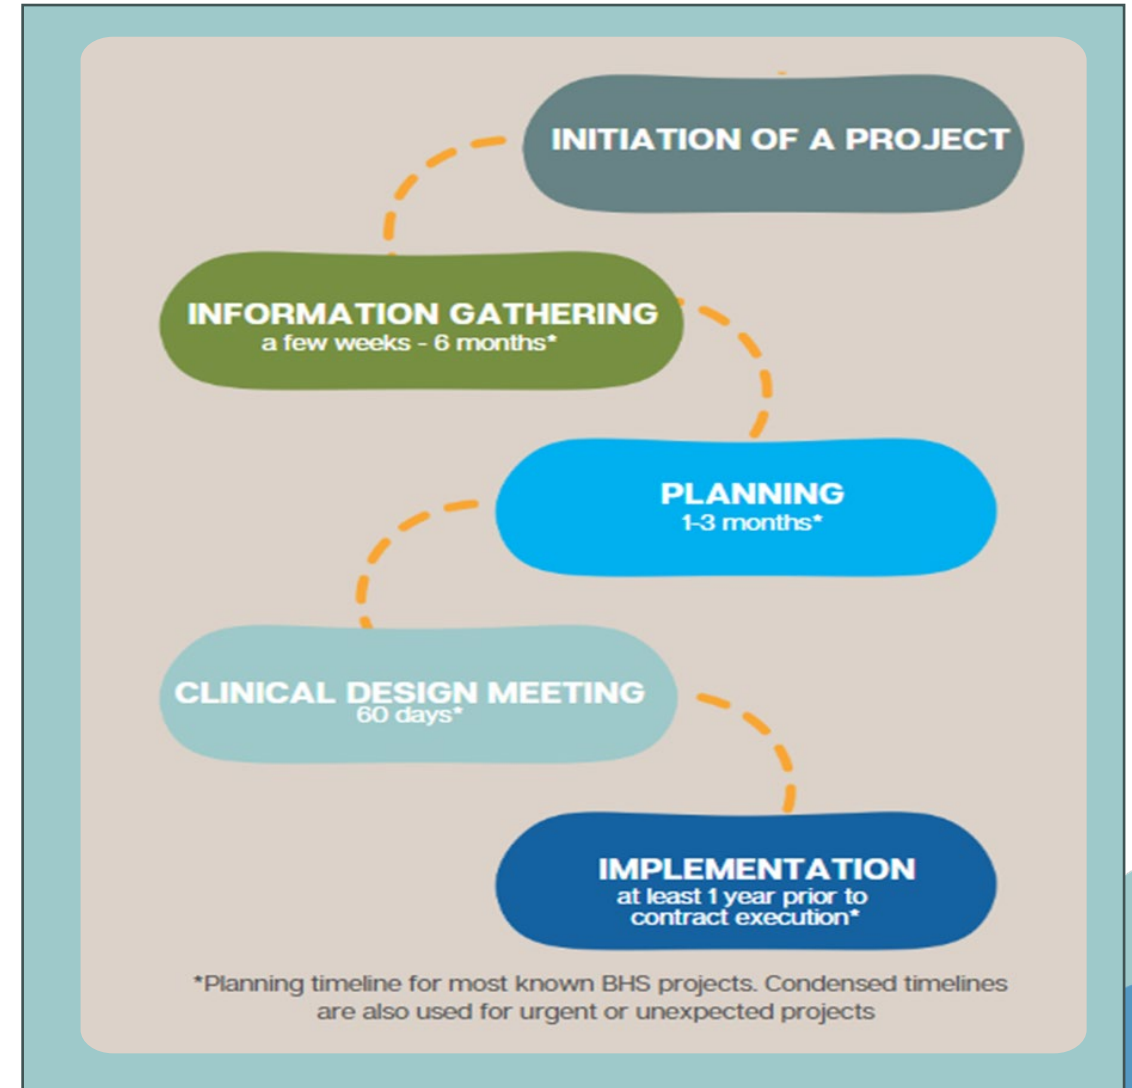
INITIATION OF A PROJECT

INFORMATION GATHERING
a few weeks - 6 months*

PLANNING
1-3 months*

CLINICAL DESIGN MEETING
60 days*

IMPLEMENTATION
at least 1 year prior to contract execution*

*Planning timeline for most known BHS projects. Condensed timelines are also used for urgent or unexpected projects